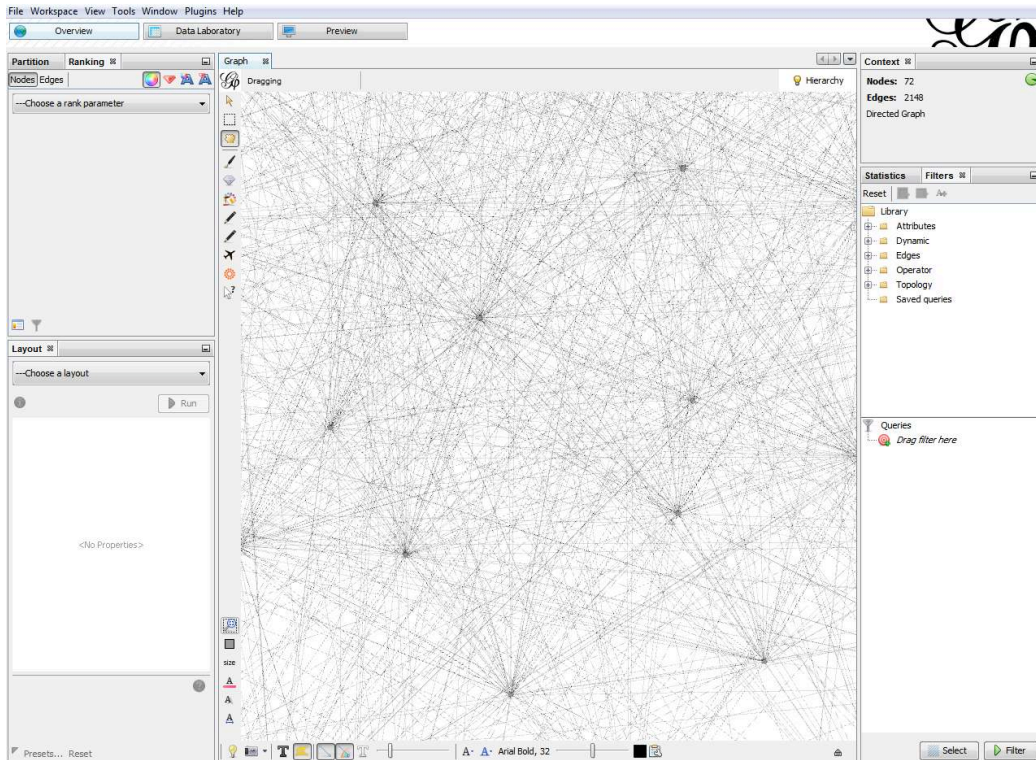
File Workspace View Tools Window Plugins Help

Overview Data Laboratory Preview

Partition Ranking
Nodes Edges
---Choose a rank parameter

Layout
---Choose a layout
Run

<No Properties>

Presets... Reset

Graph
Dragging
Hierarchy

size

A· A· Arial Bold, 32

Context
Nodes: 72
Edges: 2148
Directed Graph

Statistics Filters
Reset
Library
Attributes
Dynamic
Edges
Operator
Topology
Saved queries

Queries
Drag filter here

Select Filter